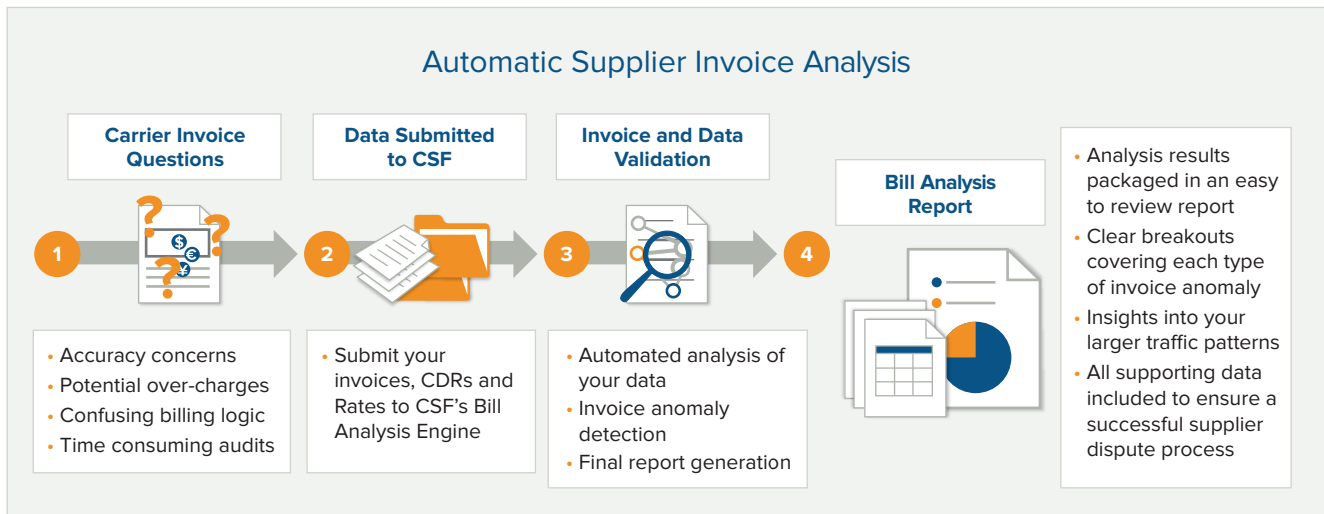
Automatic Supplier Invoice Analysis

Carrier Invoice Questions

1

$ € ¥

• Accuracy concerns
• Potential over-charges
• Confusing billing logic
• Time consuming audits

Data Submitted to CSF

2

• Submit your invoices, CDRs and Rates to CSF's Bill Analysis Engine

Invoice and Data Validation

3

• Automated analysis of your data
• Invoice anomaly detection
• Final report generation

4

Bill Analysis Report

• Analysis results packaged in an easy to review report
• Clear breakouts covering each type of invoice anomaly
• Insights into your larger traffic patterns
• All supporting data included to ensure a successful supplier dispute process